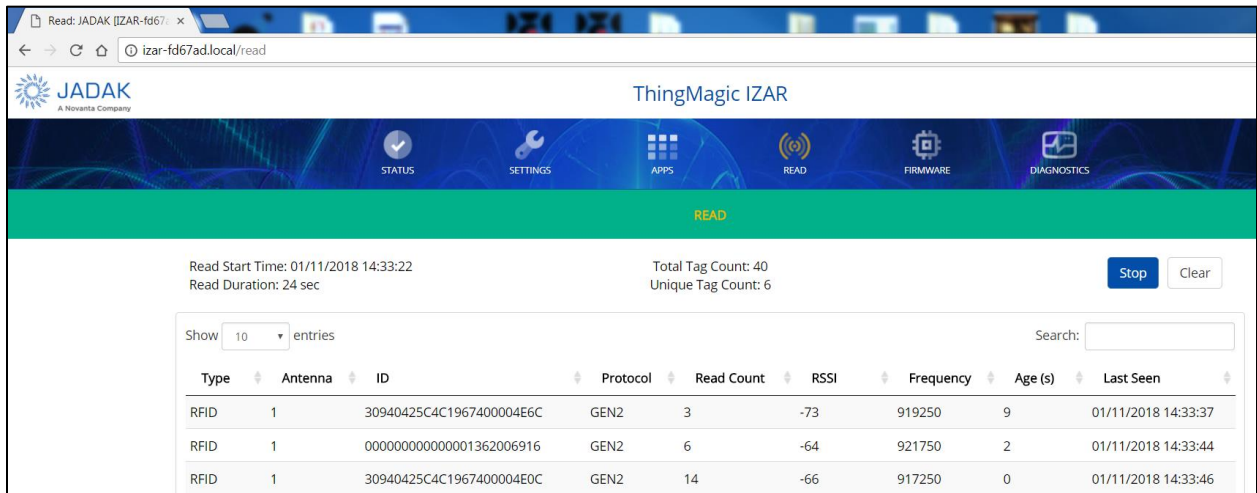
Read: JADAK [IZAR-fd67 ×

izar-fd67ad.local/read

JADAK
A Novanta Company

ThingMagic IZAR

STATUS SETTINGS APPS READ FIRMWARE DIAGNOSTICS

READ

Read Start Time: 01/11/2018 14:33:22
Read Duration: 24 sec

Total Tag Count: 40
Unique Tag Count: 6

Stop Clear

Show 10 entries

Search:

| Type | Antenna | ID | Protocol | Read Count | RSSI | Frequency | Age (s) | Last Seen |
|---|---|---|---|---|---|---|---|---|
| RFID | 1 | 30940425C4C1967400004E6C | GEN2 | 3 | -73 | 919250 | 9 | 01/11/2018 14:33:37 |
| RFID | 1 | 000000000000001362006916 | GEN2 | 6 | -64 | 921750 | 2 | 01/11/2018 14:33:44 |
| RFID | 1 | 30940425C4C1967400004E0C | GEN2 | 14 | -66 | 917250 | 0 | 01/11/2018 14:33:46 |